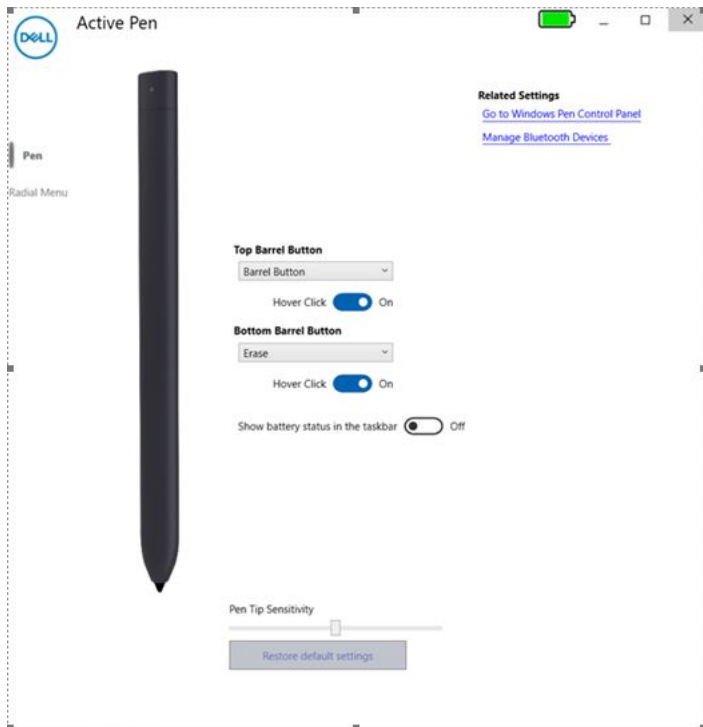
DELL Active Pen

Pen

Radial Menu

Related Settings
Go to Windows Pen Control Panel
Manage Bluetooth Devices

Top Barrel Button
Barrel Button
Hover Click On

Bottom Barrel Button
Erase
Hover Click On

Show battery status in the taskbar Off

Pen Tip Sensitivity

Restore default settings